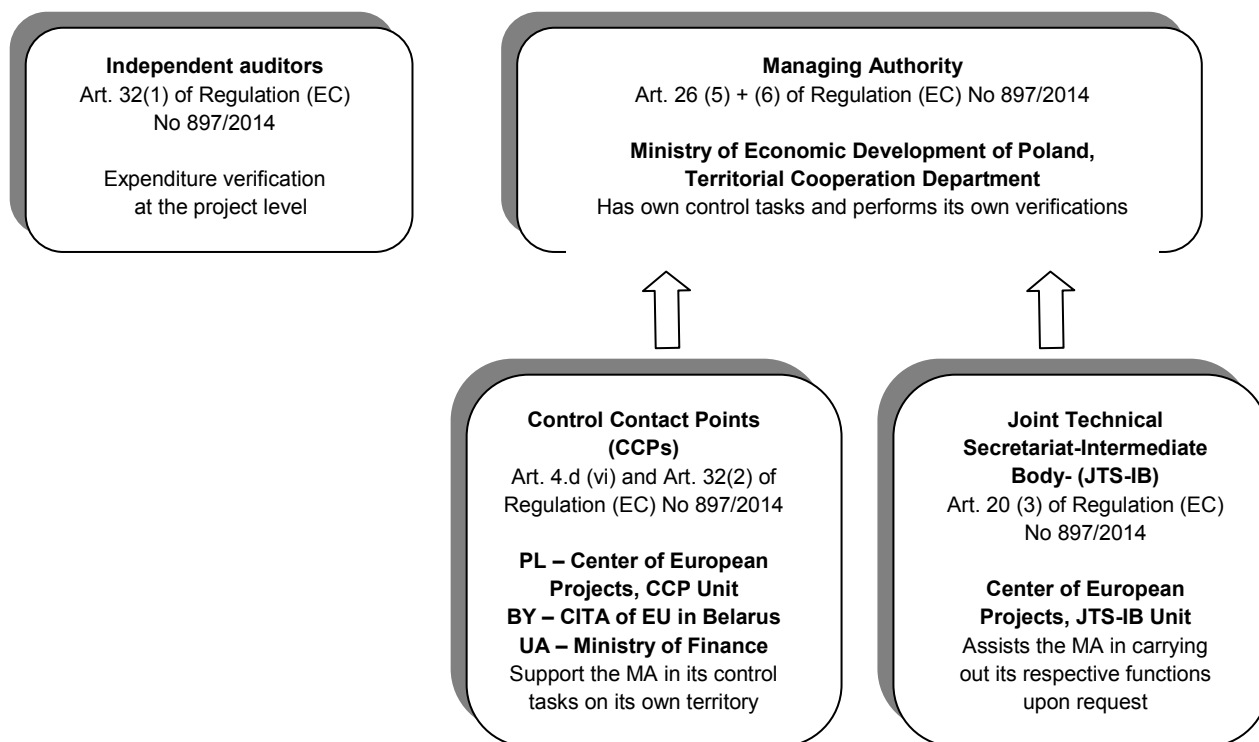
**Independent auditors**
Art. 32(1) of Regulation (EC) No 897/2014

Expenditure verification at the project level

**Managing Authority**
Art. 26 (5) + (6) of Regulation (EC) No 897/2014

**Ministry of Economic Development of Poland, Territorial Cooperation Department**
Has own control tasks and performs its own verifications

**Control Contact Points (CCPs)**
Art. 4.d (vi) and Art. 32(2) of Regulation (EC) No 897/2014

**PL – Center of European Projects, CCP Unit**
**BY – CITA of EU in Belarus**
**UA – Ministry of Finance**
Support the MA in its control tasks on its own territory

**Joint Technical Secretariat-Intermediate Body- (JTS-IB)**
Art. 20 (3) of Regulation (EC) No 897/2014

**Center of European Projects, JTS-IB Unit**
Assists the MA in carrying out its respective functions upon request